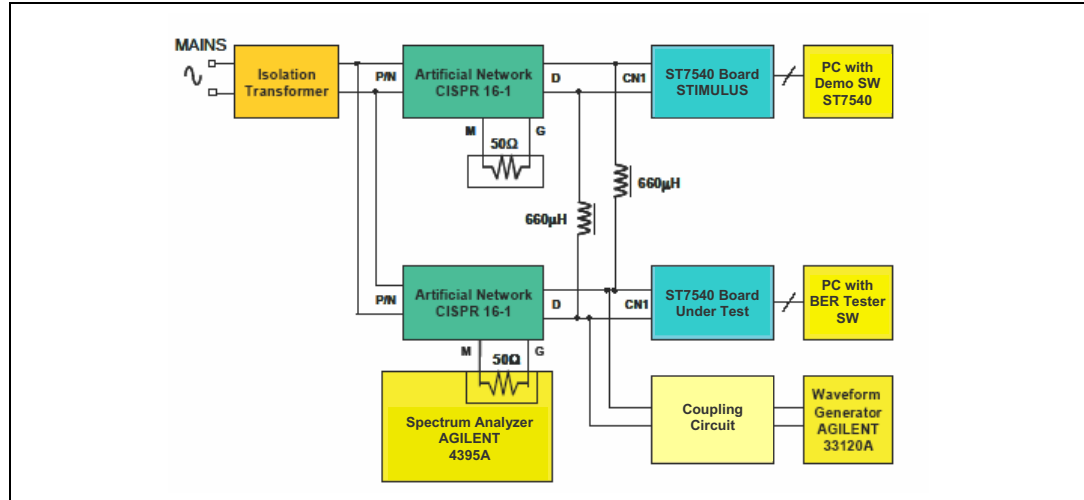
MAINS

Isolation Transformer

P/N

Artificial Network CISPR 16-1

D

CN1

ST7540 Board STIMULUS

PC with Demo SW ST7540

M

G

50Ω

660µH

660µH

P/N

Artificial Network CISPR 16-1

D

CN1

ST7540 Board Under Test

PC with BER Tester SW

M

50Ω

G

Spectrum Analyzer AGILENT 4395A

Coupling Circuit

Waveform Generator AGILENT 33120A